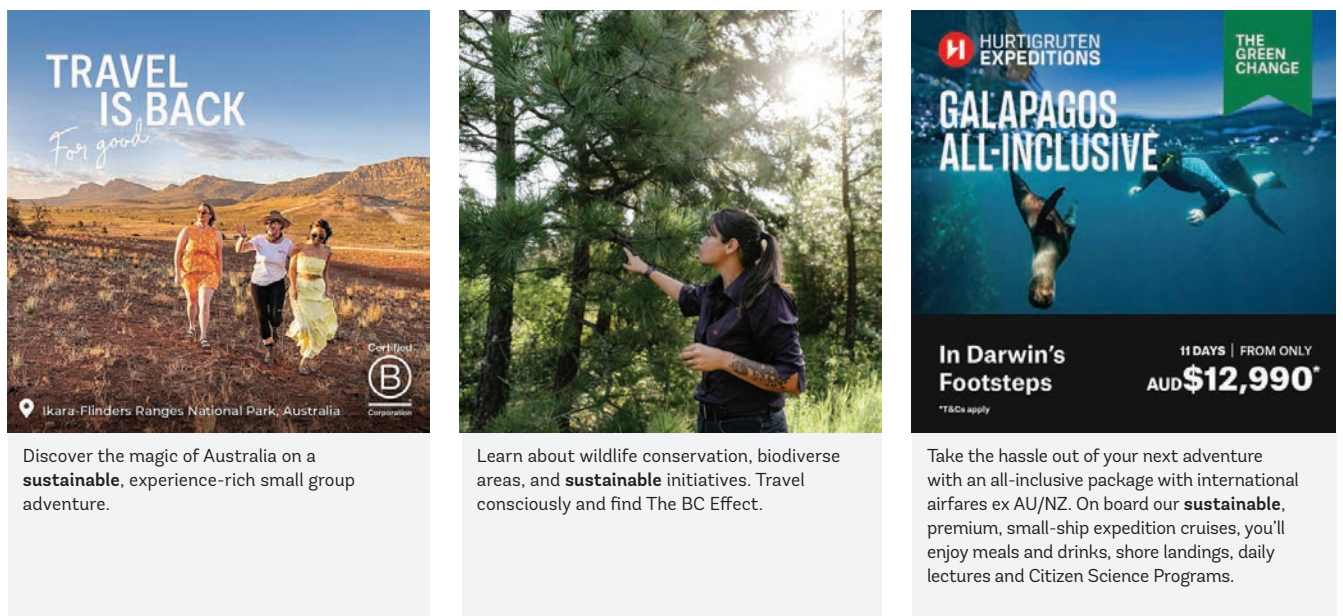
TRAVEL IS BACK

For good

Certified
B
Corporation

Ikara-Flinders Ranges National Park, Australia

Discover the magic of Australia on a **sustainable**, experience-rich small group adventure.

Learn about wildlife conservation, biodiverse areas, and **sustainable** initiatives. Travel consciously and find The BC Effect.

HURTIGRUTEN EXPEDITIONS

THE GREEN CHANGE

GALAPAGOS ALL-INCLUSIVE

In Darwin's Footsteps

*T&Cs apply

11 DAYS | FROM ONLY

AUD$12,990*

Take the hassle out of your next adventure with an all-inclusive package with international airfares ex AU/NZ. On board our **sustainable**, premium, small-ship expedition cruises, you'll enjoy meals and drinks, shore landings, daily lectures and Citizen Science Programs.